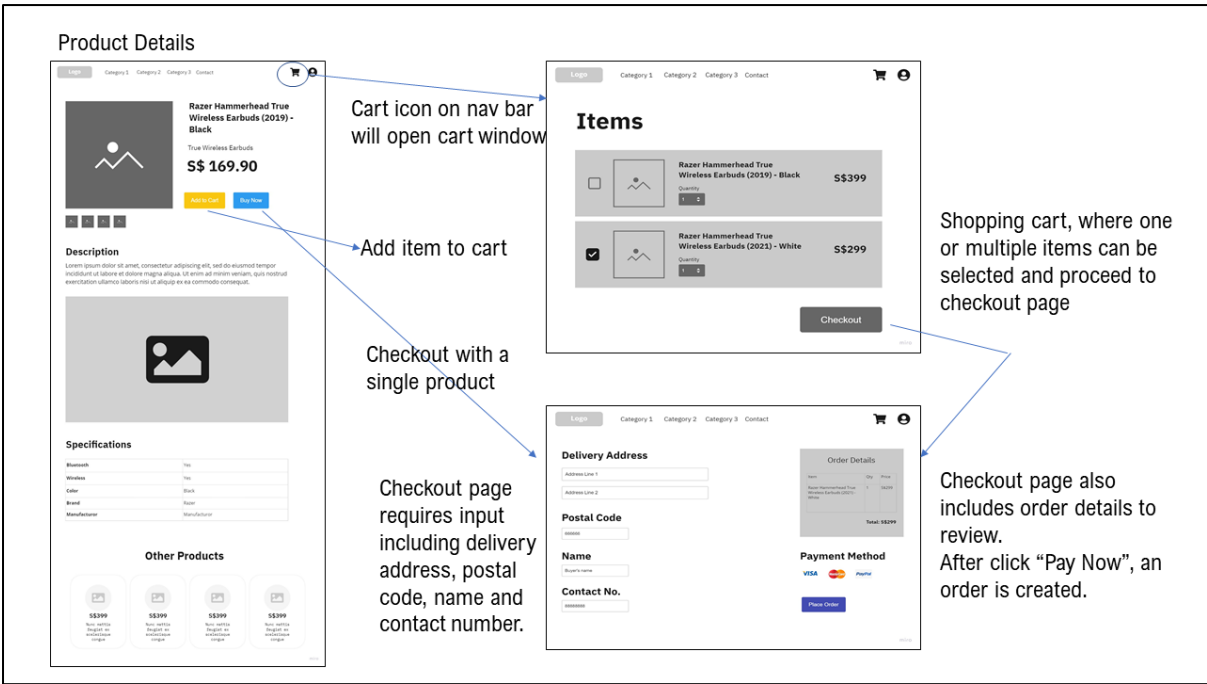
Product Details

Logo Category 1 Category 2 Category 3 Contact

Razer Hammerhead True Wireless Earbuds (2019) - Black

True Wireless Earbuds

S$ 169.90

Add to Cart Buy Now

Description

Lorem ipsum dolor sit amet, consectetur adipiscing elit, sed do eiusmod tempor incididunt ut labore et dolore magna aliqua. Ut enim ad minim veniam, quis nostrud exercitation ullamco laboris nisi ut aliquip ex ea commodo consequat.

Specifications

| Bluetooth | Yes |
|---|---|
| Wireless | Yes |
| Color | Black |
| Brand | Razer |
| Manufacturer | Manufacturer |

Other Products

S$399 Nunc mattis feugiat ex scelerisque congue

S$399 Nunc mattis feugiat ex scelerisque congue

S$399 Nunc mattis feugiat ex scelerisque congue

S$399 Nunc mattis feugiat ex scelerisque congue

Cart icon on nav bar will open cart window

Add item to cart

Checkout with a single product

Checkout page requires input including delivery address, postal code, name and contact number.

Logo Category 1 Category 2 Category 3 Contact

Items

Razer Hammerhead True Wireless Earbuds (2019) - Black
Quantity
1
S$399

Razer Hammerhead True Wireless Earbuds (2021) - White
Quantity
1
S$299

Checkout

Shopping cart, where one or multiple items can be selected and proceed to checkout page

Logo Category 1 Category 2 Category 3 Contact

Delivery Address
Address Line 1
Address Line 2

Postal Code

Name
Buyer's name

Contact No.

Order Details

| Item | Qty | Price |
|---|---|---|
| Razer Hammerhead True Wireless Earbuds (2021) - White | 1 | S$299 |

Total: S$299

Payment Method
VISA PayPal

Place Order

Checkout page also includes order details to review.
After click “Pay Now”, an order is created.